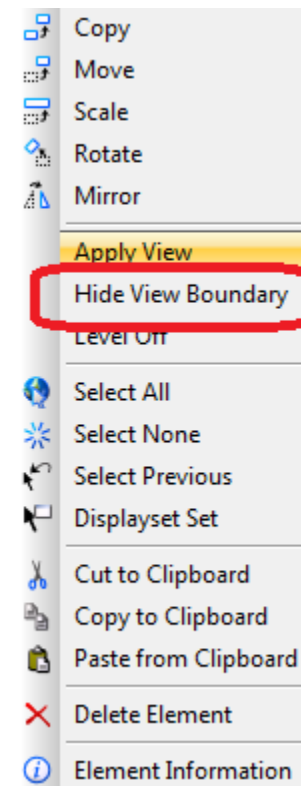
Copy
Move
Scale
Rotate
Mirror

Apply View
Hide View Boundary
Level Off

Select All
Select None
Select Previous
Displayset Set

Cut to Clipboard
Copy to Clipboard
Paste from Clipboard

Delete Element

Element Information